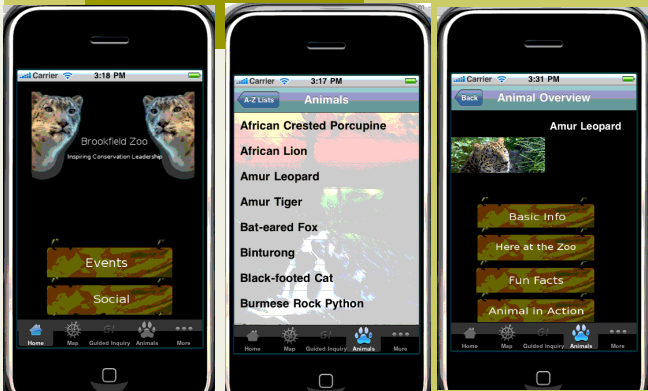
Carrier 3:18 PM

Brookfield Zoo
Inspiring Conservation Leadership

Events
Social

Home Map Guided Inquiry Animals More

Carrier 3:17 PM
A-Z Lists Animals

African Crested Porcupine
African Lion
Amur Leopard
Amur Tiger
Bat-eared Fox
Binturong
Black-footed Cat
Burmese Rock Python

Home Map Guided Inquiry Animals More

Carrier 3:31 PM
Back Animal Overview

Amur Leopard

Basic Info
Here at the Zoo
Fun Facts
Animal in Action

Home Map Guided Inquiry Animals More